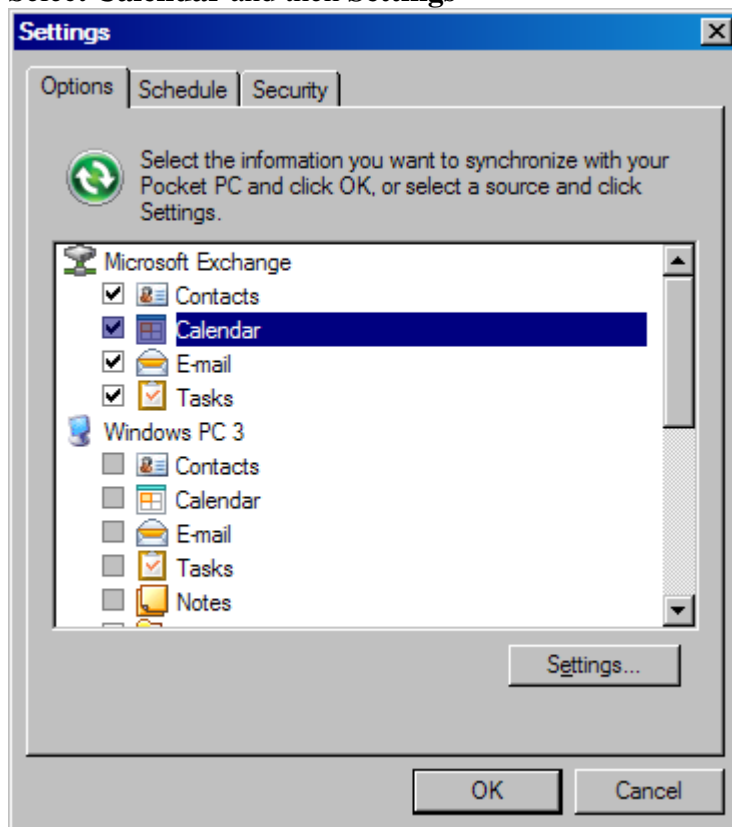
Select Calendar and then Settings

Settings

Options | Schedule | Security

Select the information you want to synchronize with your Pocket PC and click OK, or select a source and click Settings.

Microsoft Exchange
Contacts
Calendar
E-mail
Tasks
Windows PC 3
Contacts
Calendar
E-mail
Tasks
Notes

Settings...

OK
Cancel